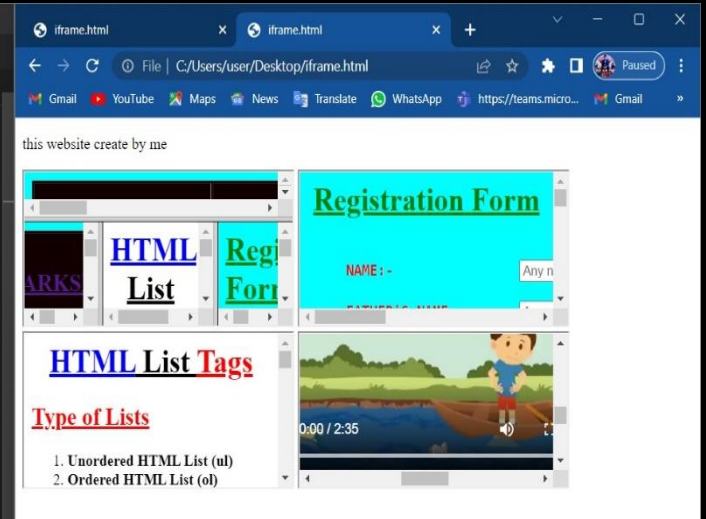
iframe.html
iframe.html
File | C:/Users/user/Desktop/iframe.html
Paused
Gmail YouTube Maps News Translate WhatsApp https://teams.micro... Gmail

this website create by me

ARKS

HTML List

Regi Forr

Registration Form

NAME:-
Any n
FATHER'S NAME

HTML List Tags

Type of Lists

1. Unordered HTML List (ul)
2. Ordered HTML List (ol)

0:00 / 2:35